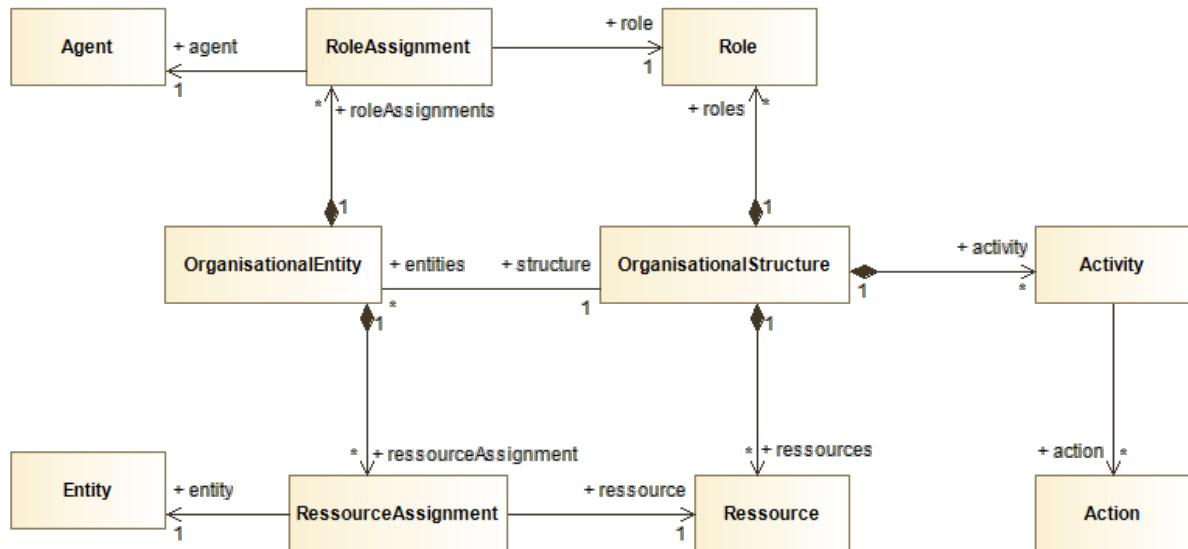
Agent
+ agent
1
RoleAssignment
+ role
1
Role
* + roleAssignments
+ roles *
1
1
OrganisationalEntity
+ entities
*
+ structure
1
OrganisationalStructure
+ activity
1
*
Activity
1
1
* + ressourceAssignment
* + ressources
+ action *
Entity
+ entity
1
RessourceAssignment
+ ressource
1
Ressource
Action